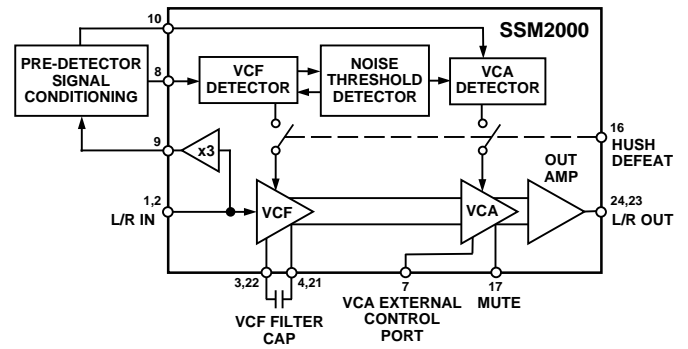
10
SSM2000
PRE-DETECTOR SIGNAL CONDITIONING
8
VCF DETECTOR
NOISE THRESHOLD DETECTOR
VCA DETECTOR
16
HUSH DEFEAT
9
x3
OUT AMP
1,2
L/R IN
VCF
VCA
24,23
L/R OUT
3,22
4,21
7
17
VCF FILTER CAP
VCA EXTERNAL CONTROL PORT
MUTE